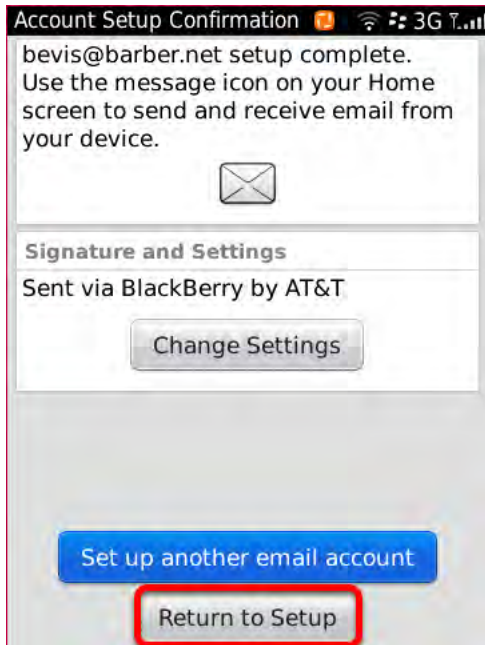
Account Setup Confirmation 3G

bevis@barber.net setup complete. Use the message icon on your Home screen to send and receive email from your device.

Signature and Settings

Sent via BlackBerry by AT&T

Change Settings

Set up another email account

Return to Setup